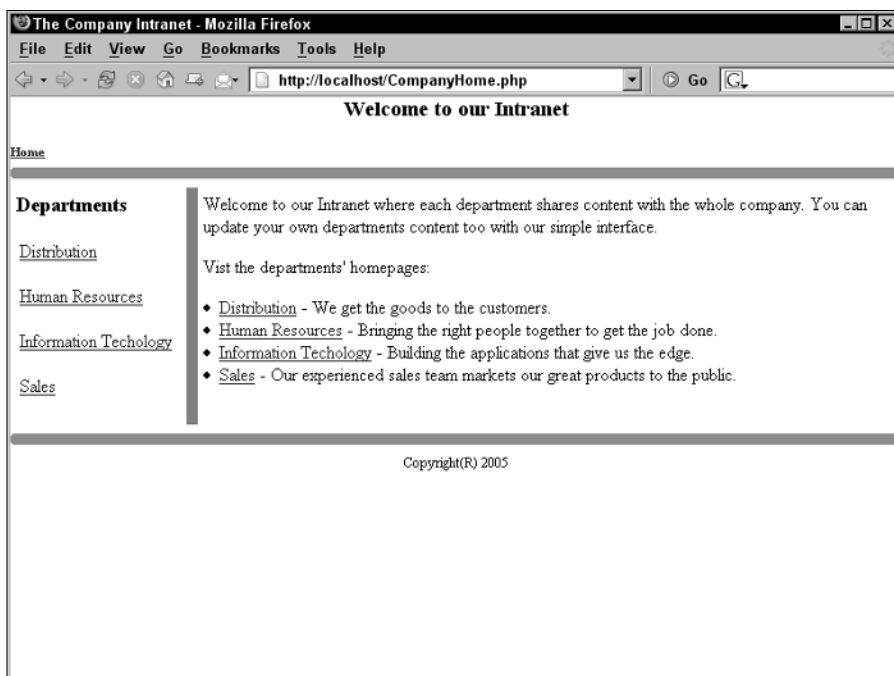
The Company Intranet - Mozilla Firefox

File Edit View Go Bookmarks Tools Help

http://localhost/CompanyHome.php

Go

Welcome to our Intranet

Home

Departments

Distribution

Human Resources

Information Techology

Sales

Welcome to our Intranet where each department shares content with the whole company. You can update your own departments content too with our simple interface.

Vist the departments' homepages:

- Distribution - We get the goods to the customers.
- Human Resources - Bringing the right people together to get the job done.
- Information Techology - Building the applications that give us the edge.
- Sales - Our experienced sales team markets our great products to the public.

Copyright(R) 2005